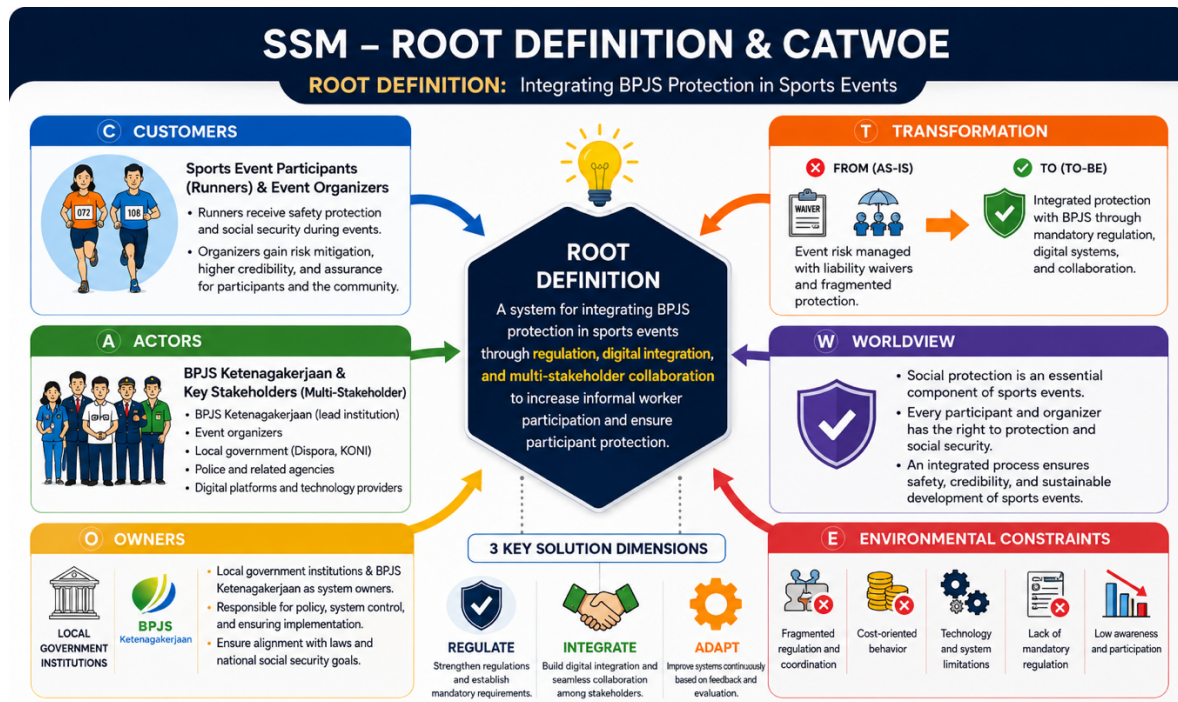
SSM – ROOT DEFINITION & CATWOE

ROOT DEFINITION: Integrating BPJS Protection in Sports Events

C CUSTOMERS

072 108

Sports Event Participants (Runners) & Event Organizers

• Runners receive safety protection and social security during events.
• Organizers gain risk mitigation, higher credibility, and assurance for participants and the community.

A ACTORS

BPJS Ketenagakerjaan & Key Stakeholders (Multi-Stakeholder)

• BPJS Ketenagakerjaan (lead institution)
• Event organizers
• Local government (Dispora, KONI)
• Police and related agencies
• Digital platforms and technology providers

O OWNERS

LOCAL GOVERNMENT INSTITUTIONS

BPJS Ketenagakerjaan

• Local government institutions & BPJS Ketenagakerjaan as system owners.
• Responsible for policy, system control, and ensuring implementation.
• Ensure alignment with laws and national social security goals.

ROOT DEFINITION

A system for integrating BPJS protection in sports events through regulation, digital integration, and multi-stakeholder collaboration to increase informal worker participation and ensure participant protection.

3 KEY SOLUTION DIMENSIONS

REGULATE
Strengthen regulations and establish mandatory requirements.

INTEGRATE
Build digital integration and seamless collaboration among stakeholders.

ADAPT
Improve systems continuously based on feedback and evaluation.

T TRANSFORMATION

FROM (AS-IS)

WAIVER

Event risk managed with liability waivers and fragmented protection.

TO (TO-BE)

Integrated protection with BPJS through mandatory regulation, digital systems, and collaboration.

W WORLDVIEW

• Social protection is an essential component of sports events.
• Every participant and organizer has the right to protection and social security.
• An integrated process ensures safety, credibility, and sustainable development of sports events.

E ENVIRONMENTAL CONSTRAINTS

Fragmented regulation and coordination

Cost-oriented behavior

Technology and system limitations

Lack of mandatory regulation

Low awareness and participation